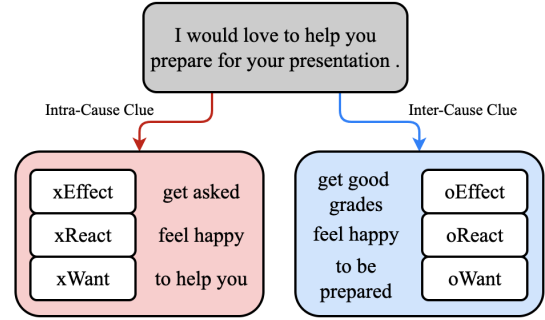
I would love to help you prepare for your presentation .

Intra-Cause Clue

Inter-Cause Clue

xEffect get asked

xReact feel happy

xWant to help you

get good grades oEffect

feel happy oReact

to be prepared oWant